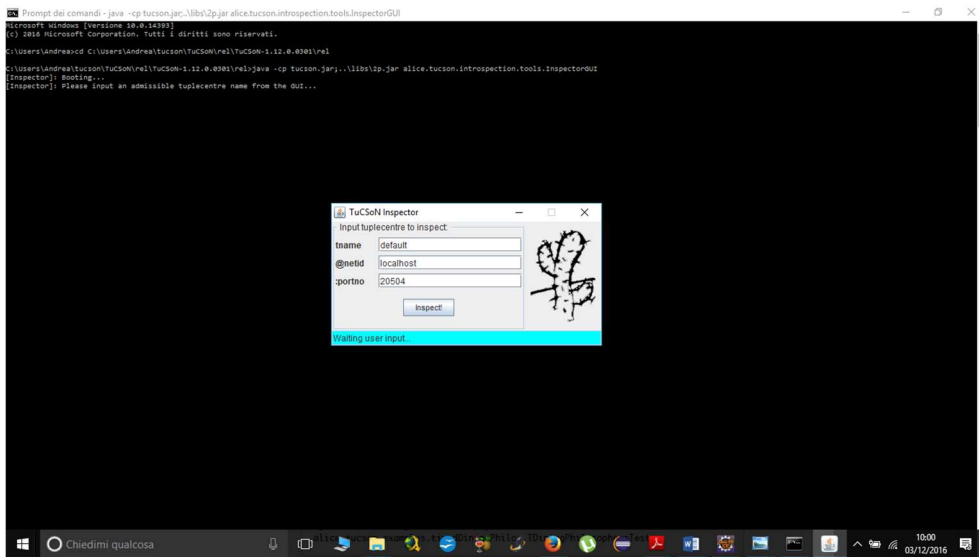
Prompt dei comandi - java -cp tucson.jar;..\libs\2p.jar alice.tucson.introspection.tools.InspectorGUI

Microsoft Windows [Versione 10.0.14393]
(c) 2016 Microsoft Corporation. Tutti i diritti sono riservati.

C:\Users\Andrea>cd C:\Users\Andrea\tucson\TuCSoN\rel\TuCSoN-1.12.0.0301\rel

C:\Users\Andrea\tucson\TuCSoN\rel\TuCSoN-1.12.0.0301\rel>java -cp tucson.jar;..\libs\2p.jar alice.tucson.introspection.tools.InspectorGUI
[Inspector]: Booting...
[Inspector]: Please input an admissible tuplecentre name from the GUI...

TuCSoN Inspector

Input tuplecentre to inspect

tname default

@netid localhost

:portno 20504

Inspect!

Waiting user input...

Chiedimi qualcosa

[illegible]

10:00
03/12/2016